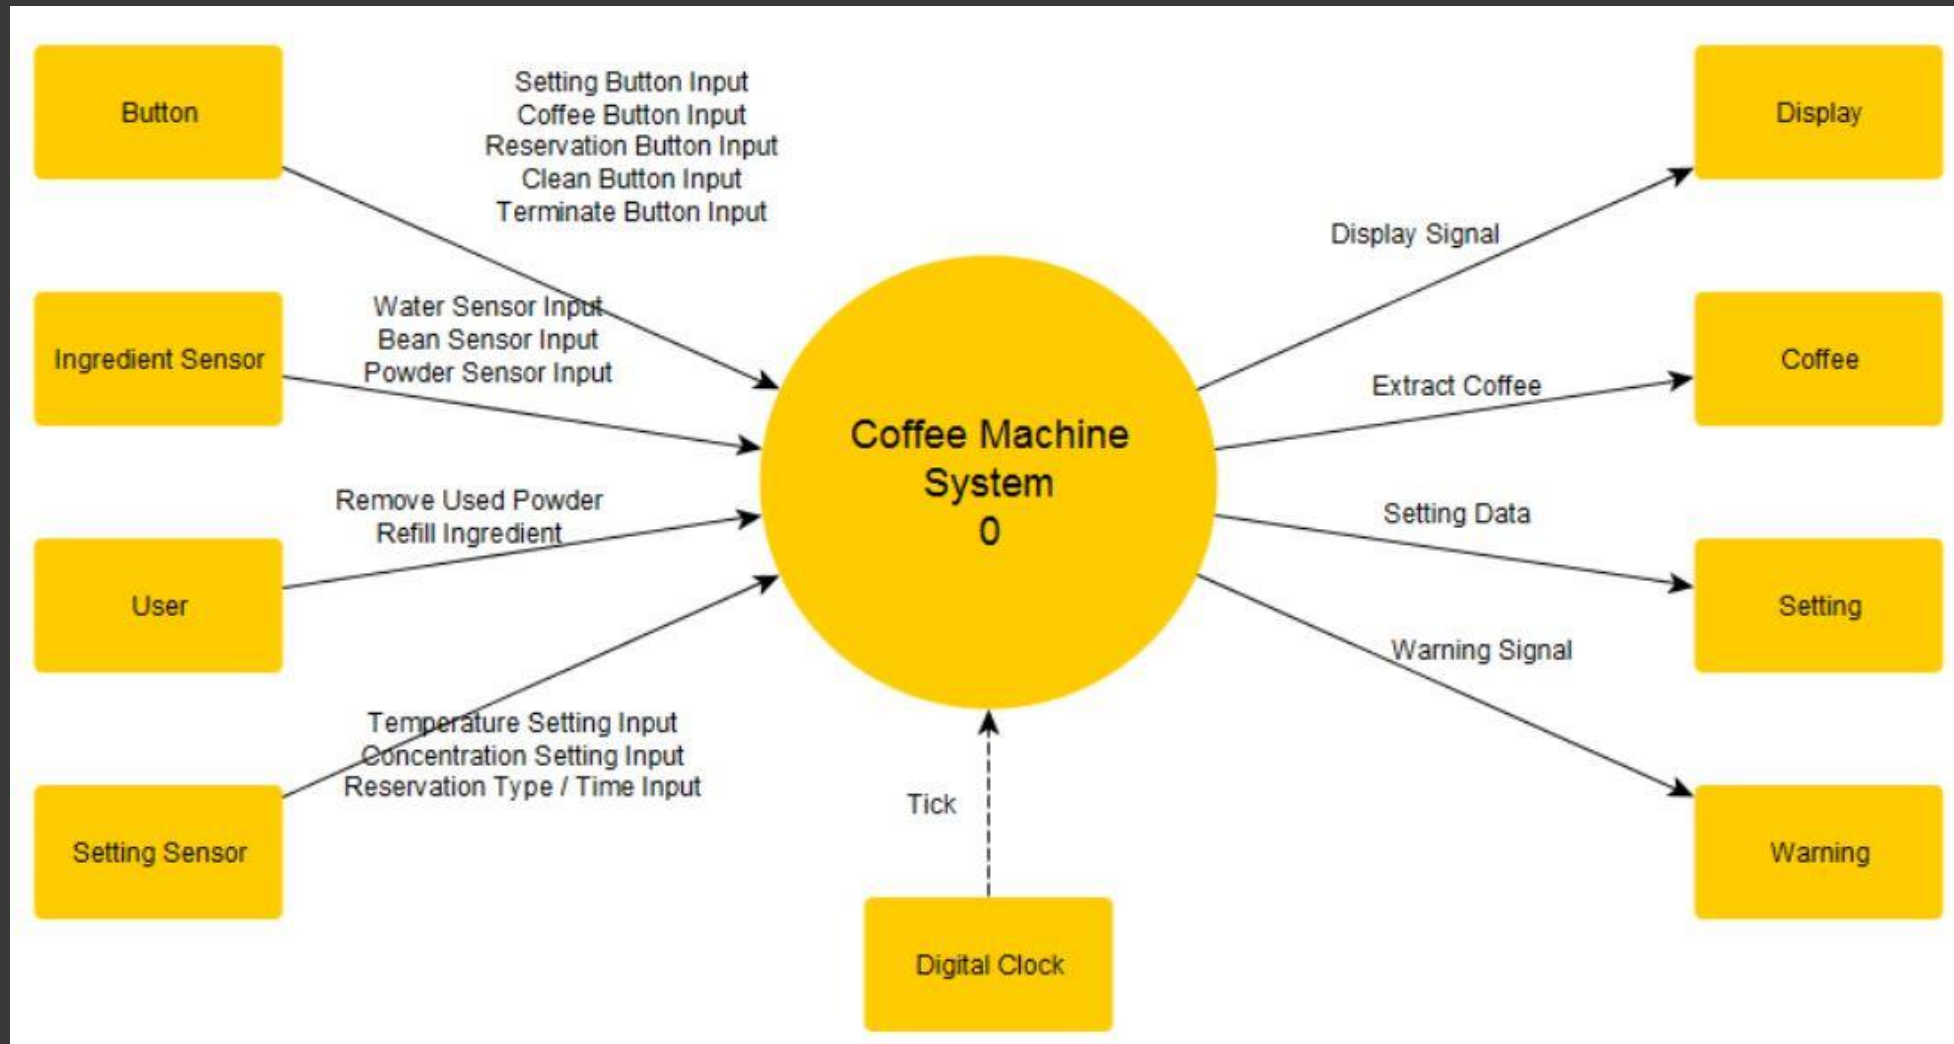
Button

Setting Button Input
Coffee Button Input
Reservation Button Input
Clean Button Input
Terminate Button Input

Display

Display Signal

Ingredient Sensor

Water Sensor Input
Bean Sensor Input
Powder Sensor Input

Coffee

Extract Coffee

Coffee Machine System
0

Remove Used Powder
Refill Ingredient

Setting Data

User

Setting

Warning Signal

Temperature Setting Input
Concentration Setting Input
Reservation Type / Time Input

Tick

Setting Sensor

Warning

Digital Clock